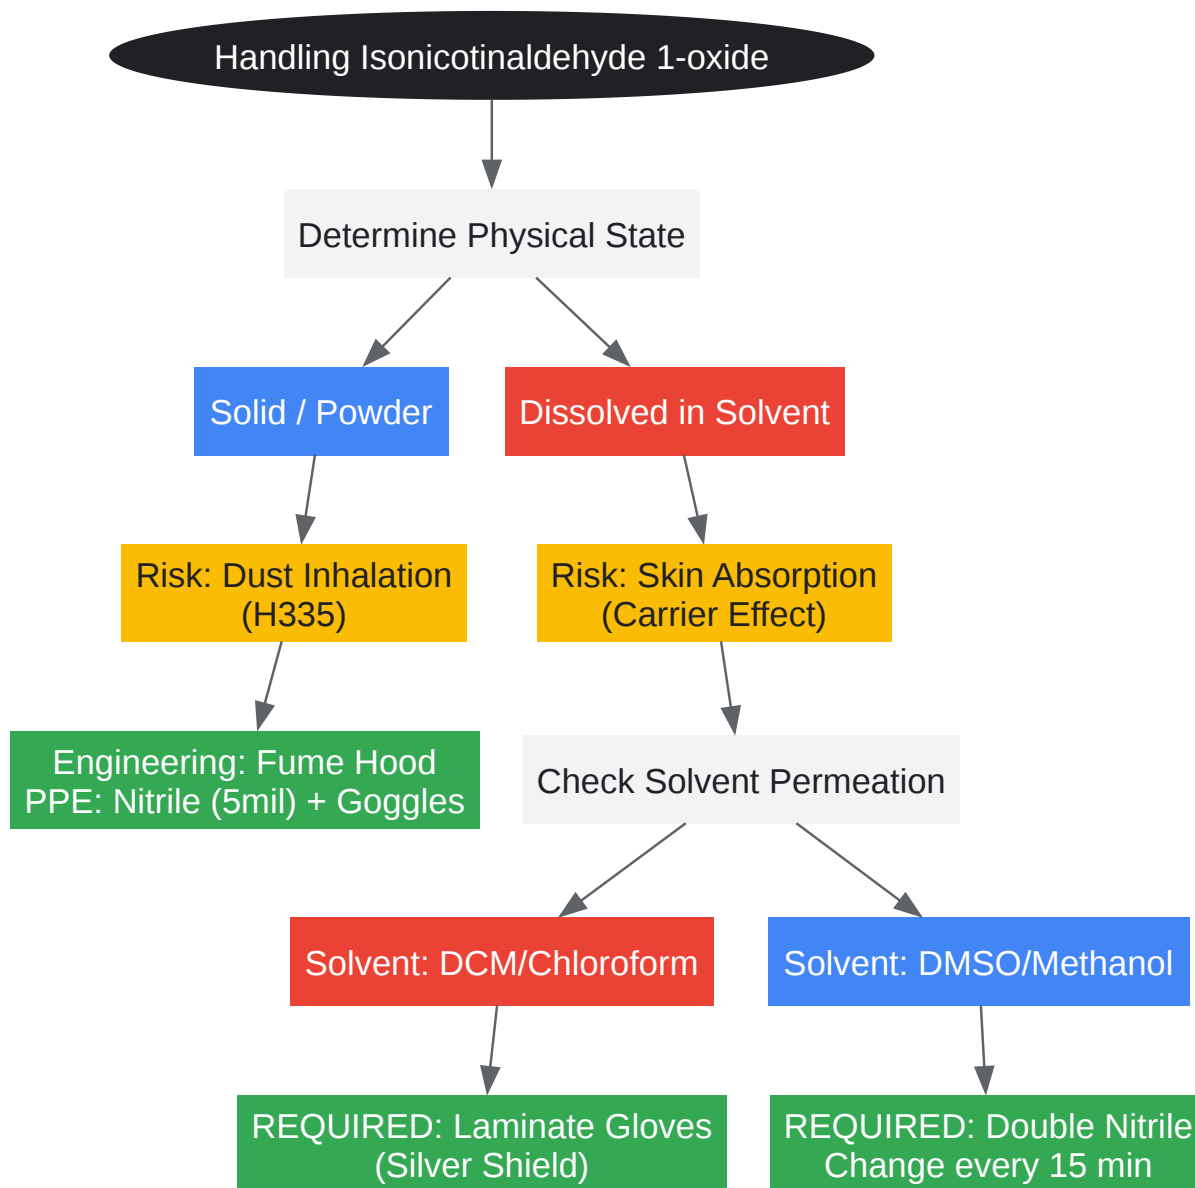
Handling Isonicotinaldehyde 1-oxide

Determine Physical State

Solid / Powder

Dissolved in Solvent

Risk: Dust Inhalation (H335)

Risk: Skin Absorption (Carrier Effect)

Engineering: Fume Hood
PPE: Nitrile (5mil) + Goggles

Check Solvent Permeation

Solvent: DCM/Chloroform

Solvent: DMSO/Methanol

REQUIRED: Laminate Gloves (Silver Shield)

REQUIRED: Double Nitrile
Change every 15 min